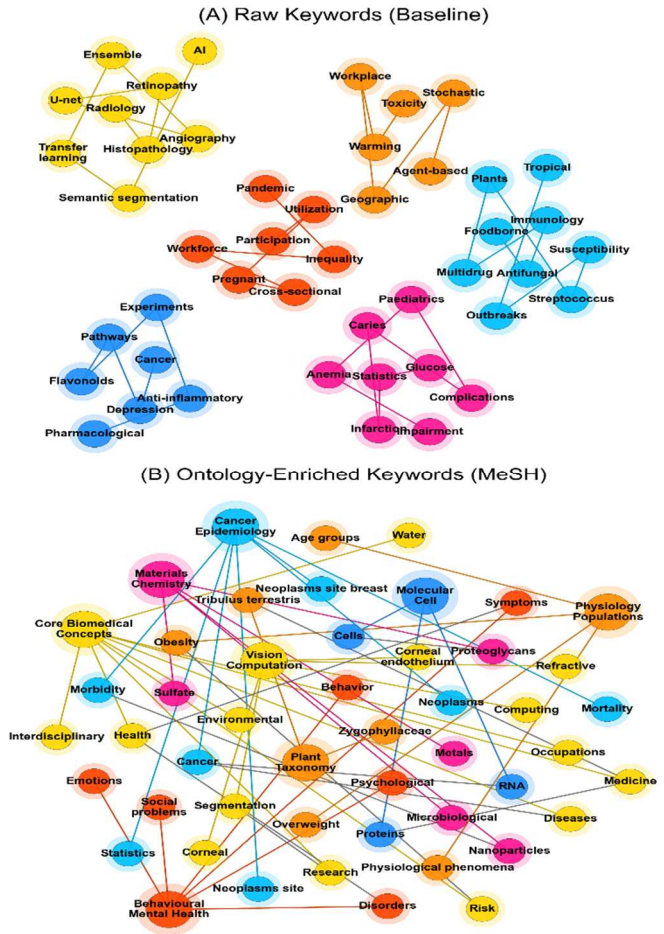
(A) Raw Keywords (Baseline)

Ensemble
AI
Retinopathy
U-net
Radiology
Angiography
Transfer learning
Histopathology
Semantic segmentation

Workplace
Stochastic
Toxicity
Warming
Agent-based
Geographic

Plants
Tropical
Immunology
Foodborne
Susceptibility
Multidrug
Antifungal
Streptococcus
Outbreaks

Pandemic
Utilization
Participation
Workforce
Inequality
Pregnant
Cross-sectional

Experiments
Pathways
Cancer
Flavonoids
Anti-inflammatory
Depression
Pharmacological

Paediatrics
Caries
Glucose
Anemia
Statistics
Complications
Infarction
Impairment

(B) Ontology-Enriched Keywords (MeSH)

Cancer Epidemiology
Age groups
Water
Materials Chemistry
Neoplasms site breast
Molecular Cell
Tribulus terrestris
Symptoms
Physiology Populations
Core Biomedical Concepts
Obesity
Cells
Corneal endothelium
Proteoglycans
Vision Computation
Refractive
Morbidity
Sulfate
Behavior
Neoplasms
Mortality
Computing
Environmental
Zygophyllaceae
Interdisciplinary
Health
Metals
Occupations
Cancer
Plant Taxonomy
Emotions
Psychological
RNA
Medicine
Social problems
Segmentation
Diseases
Microbiological
Overweight
Proteins
Nanoparticles
Statistics
Corneal
Physiological phenomena
Research
Neoplasms site
Behavioural Mental Health
Disorders
Risk